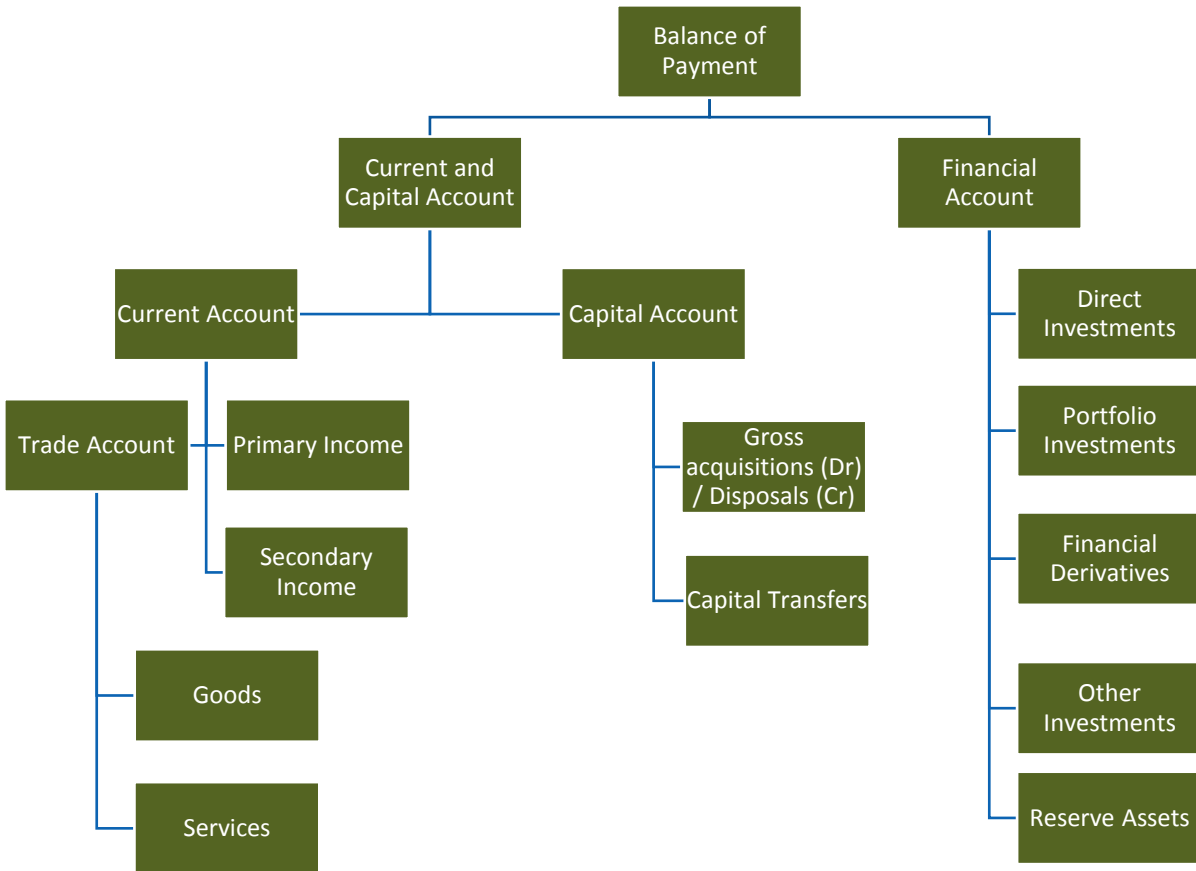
Balance of Payment

Current and Capital Account

Financial Account

Current Account

Capital Account

Trade Account

Primary Income

Secondary Income

Goods

Services

Gross acquisitions (Dr) / Disposals (Cr)

Capital Transfers

Direct Investments

Portfolio Investments

Financial Derivatives

Other Investments

Reserve Assets